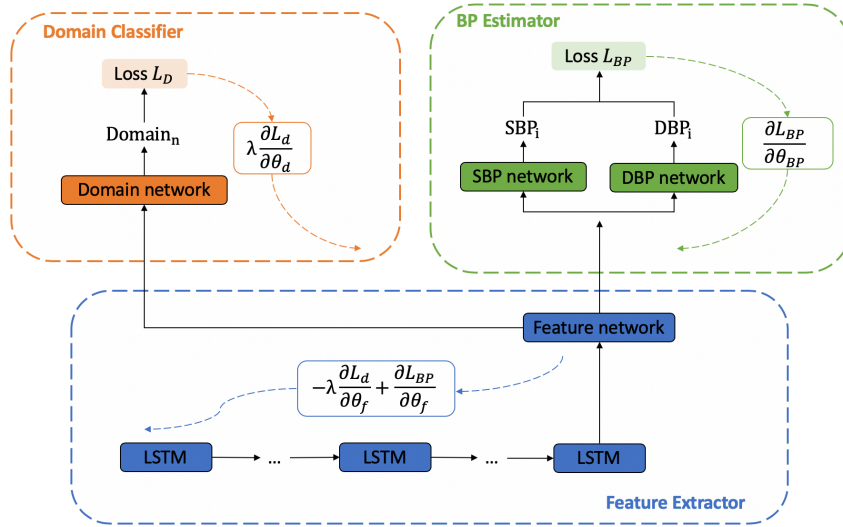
Domain Classifier

Loss $L_D$

Domain$_n$

$\lambda\frac{\partial L_d}{\partial \theta_d}$

Domain network

BP Estimator

Loss $L_{BP}$

SBP$_i$

DBP$_i$

$\frac{\partial L_{BP}}{\partial \theta_{BP}}$

SBP network

DBP network

Feature network

$-\lambda\frac{\partial L_d}{\partial \theta_f}+\frac{\partial L_{BP}}{\partial \theta_f}$

LSTM

...

LSTM

...

LSTM

Feature Extractor